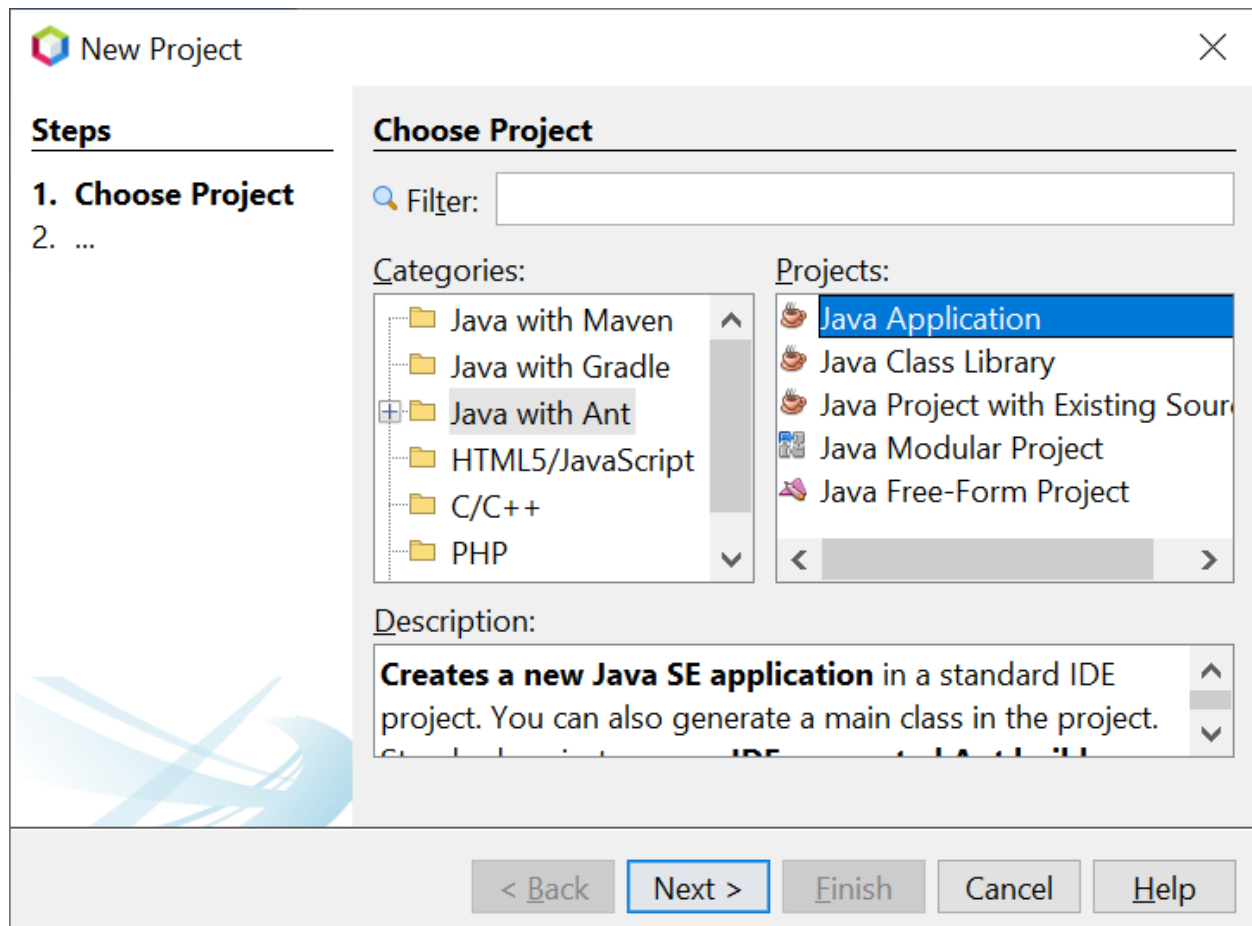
New Project

Steps

1. Choose Project
2. ...

Choose Project

Filter:

Categories:

Java with Maven
Java with Gradle
Java with Ant
HTML5/JavaScript
C/C++
PHP

Projects:

Java Application
Java Class Library
Java Project with Existing Sour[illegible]
Java Modular Project
Java Free-Form Project

Description:

**Creates a new Java SE application** in a standard IDE project. You can also generate a main class in the project. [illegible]

< Back
Next >
Finish
Cancel
Help